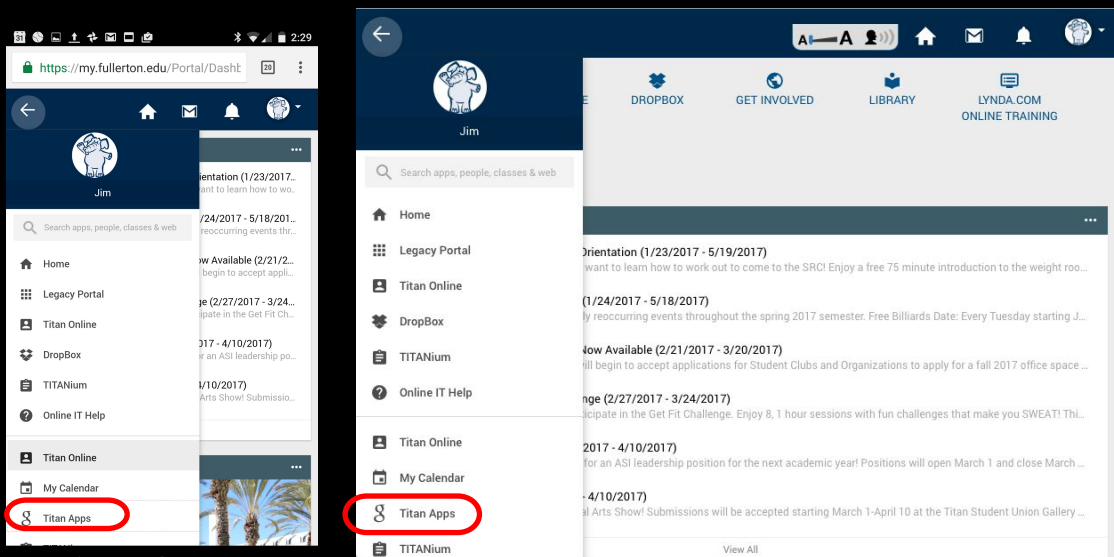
2:29

https://my.fullerton.edu/Portal/Dashb

20

Jim

Search apps, people, classes & web

Home

Legacy Portal

Titan Online

DropBox

TITANium

Online IT Help

Titan Online

My Calendar

Titan Apps

rientation (1/23/2017
ant to learn how to wo

/24/2017 - 5/18/201
reoccurring events thr

ow Available (2/21/2
begin to accept appli

ge (2/27/2017 - 3/24
ipate in the Get Fit Ch

/10/2017 - 4/10/2017)
or an ASI leadership po

/10/2017)
Arts Show! Submissio

Jim

Search apps, people, classes & web

Home

Legacy Portal

Titan Online

DropBox

TITANium

Online IT Help

Titan Online

My Calendar

Titan Apps

TITANium

DROPBOX

GET INVOLVED

LIBRARY

LYNDA.COM ONLINE TRAINING

Orientation (1/23/2017 - 5/19/2017)
want to learn how to work out to come to the SRC! Enjoy a free 75 minute introduction to the weight roo...

(1/24/2017 - 5/18/2017)
ly reoccurring events throughout the spring 2017 semester. Free Billiards Date: Every Tuesday starting J...

Now Available (2/21/2017 - 3/20/2017)
will begin to accept applications for Student Clubs and Organizations to apply for a fall 2017 office space ...

nge (2/27/2017 - 3/24/2017)
icipate in the Get Fit Challenge. Enjoy 8, 1 hour sessions with fun challenges that make you SWEAT! Thi...

2017 - 4/10/2017)
for an ASI leadership position for the next academic year! Positions will open March 1 and close March ...

- 4/10/2017)
al Arts Show! Submissions will be accepted starting March 1-April 10 at the Titan Student Union Gallery ...

View All